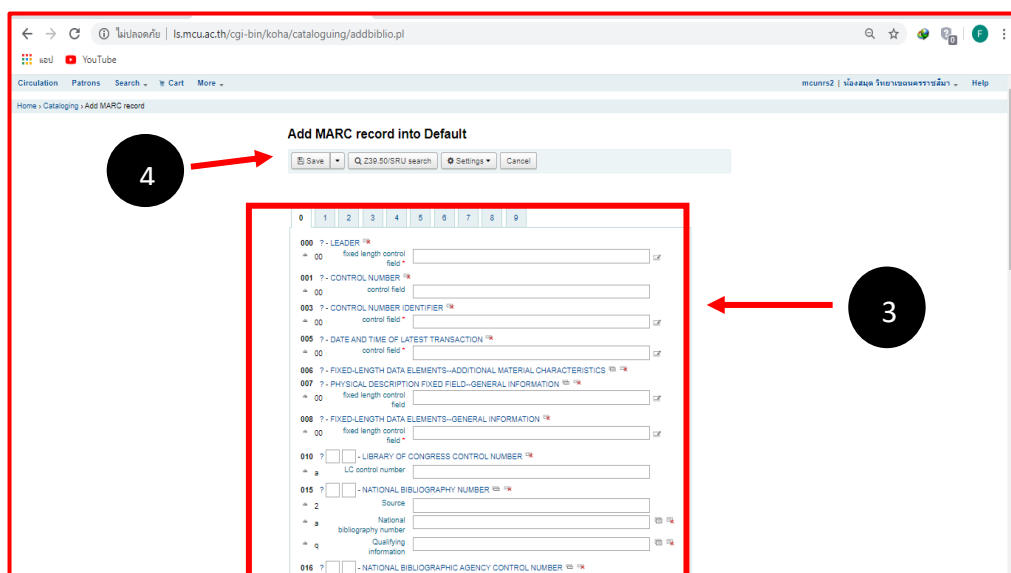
ไม่ปลอดภัย | ls.mcu.ac.th/cgi-bin/koha/cataloguing/addbiblio.pl

แอป YouTube

Circulation Patrons Search Cart More

mcunrs2 | ห้องสมุด วิทยาเขตนครราชสีมา Help

Home › Cataloging › Add MARC record

Add MARC record into Default

Save Z39.50/SRU search Settings Cancel

4

3

0 1 2 3 4 5 6 7 8 9

000 ? - LEADER
00 fixed length control field *

001 ? - CONTROL NUMBER
00 control field

003 ? - CONTROL NUMBER IDENTIFIER
00 control field *

005 ? - DATE AND TIME OF LATEST TRANSACTION
00 control field *

006 ? - FIXED-LENGTH DATA ELEMENTS--ADDITIONAL MATERIAL CHARACTERISTICS

007 ? - PHYSICAL DESCRIPTION FIXED FIELD--GENERAL INFORMATION
00 fixed length control field

008 ? - FIXED-LENGTH DATA ELEMENTS--GENERAL INFORMATION
00 fixed length control field *

010 ? - LIBRARY OF CONGRESS CONTROL NUMBER
a LC control number

015 ? - NATIONAL BIBLIOGRAPHY NUMBER
2 Source
a National bibliography number
q Qualifying information

016 ? - NATIONAL BIBLIOGRAPHIC AGENCY CONTROL NUMBER